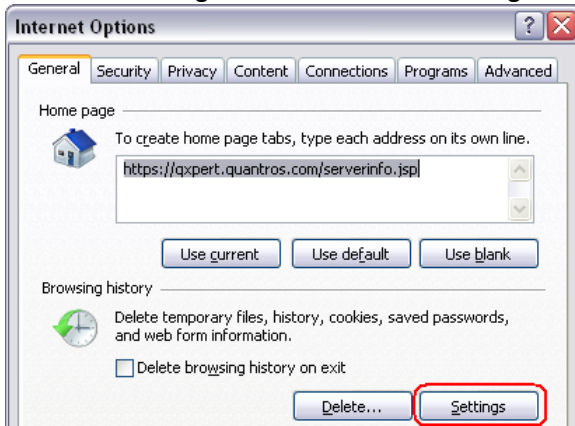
Internet Options

General | Security | Privacy | Content | Connections | Programs | Advanced

Home page

To create home page tabs, type each address on its own line.

https://qxpert.quantros.com/serverinfo.jsp

Use current | Use default | Use blank

Browsing history

Delete temporary files, history, cookies, saved passwords, and web form information.

Delete browsing history on exit

Delete... | Settings